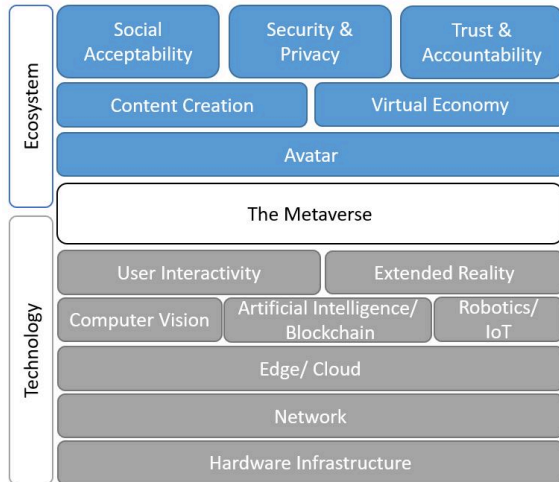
Ecosystem

Social Acceptability

Security & Privacy

Trust & Accountability

Content Creation

Virtual Economy

Avatar

The Metaverse

Technology

User Interactivity

Extended Reality

Computer Vision

Artificial Intelligence/ Blockchain

Robotics/ IoT

Edge/ Cloud

Network

Hardware Infrastructure